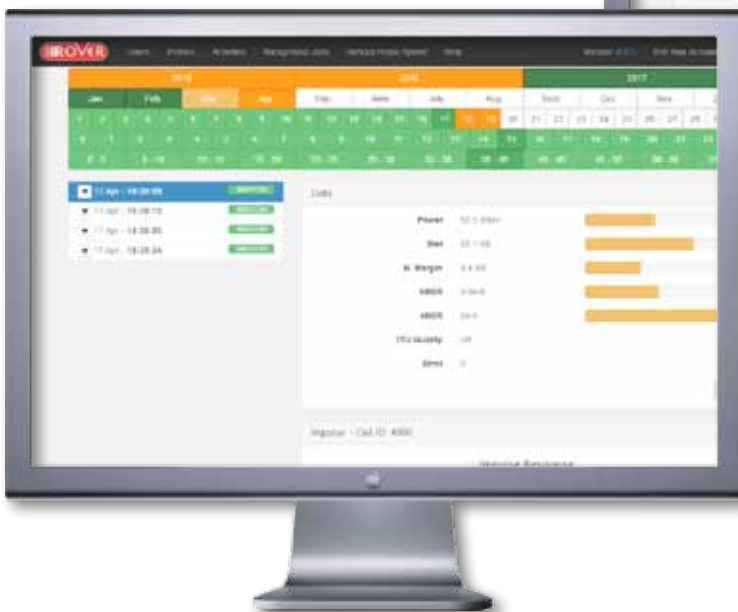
ROVER Users Probes Activities Background Jobs Vehicle Probe Speed Help Version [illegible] Edit New Account

2015 2016 2017

Jan Feb Mar Apr May June July Aug Sept Oct Nov

▼ 11 Apr - 18:39:09

▼ 11 Apr - 18:39:10

▼ 11 Apr - 18:39:05

▼ 11 Apr - 18:39:24

Cells

Power

Rsrr

Ri. Margin

AMCR

AMCR

ITU Quality

Error

Impulse - Cell ID: 4000

Impulse Response